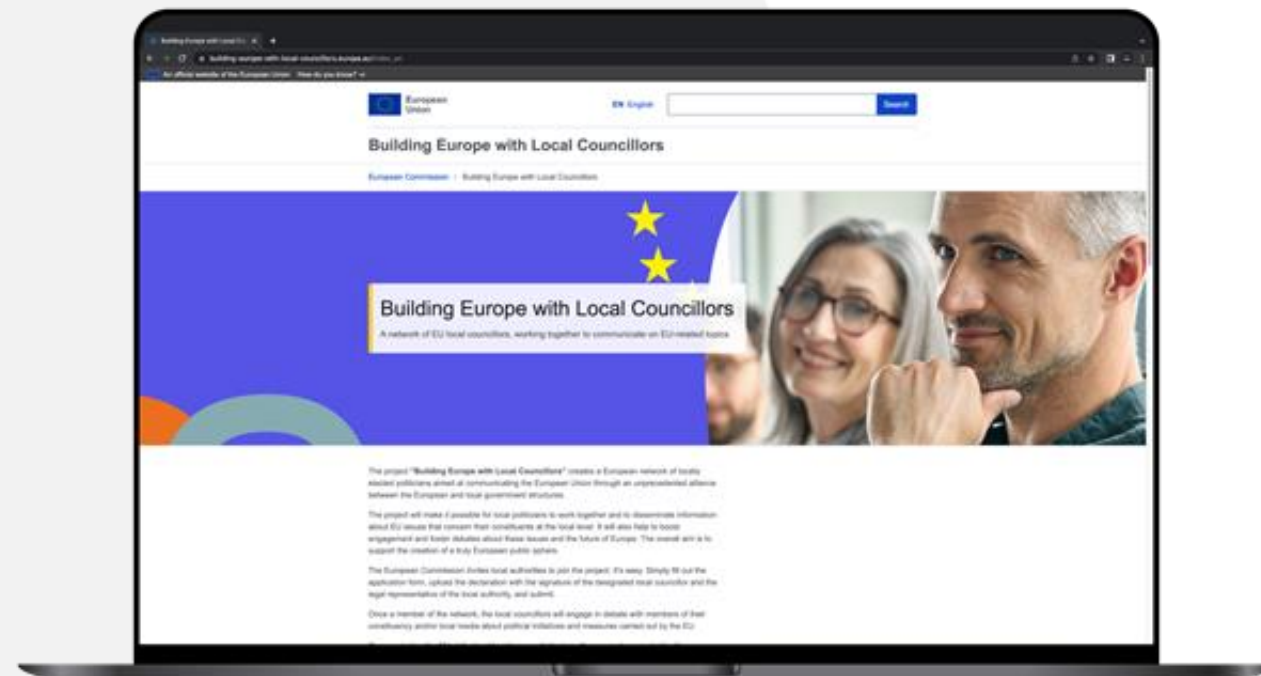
Building Europe with Local Co...

building-europe-with-local-councillors.europa.eu/index_en

An official website of the European Union How do you know?

European Union

EN English

Search

Building Europe with Local Councillors

European Commission > Building Europe with Local Councillors

Building Europe with Local Councillors

A network of EU local councillors, working together to communicate on EU-related topics

The project "Building Europe with Local Councillors" creates a European network of locally elected politicians aimed at communicating the European Union through an unprecedented alliance between the European and local government structures.

The project will make it possible for local politicians to work together and to disseminate information about EU issues that concern their constituents at the local level. It will also help to boost engagement and foster debates about these issues and the future of Europe. The overall aim is to support the creation of a truly European public sphere.

The European Commission invites local authorities to join the project. It's easy. Simply fill out the application form, upload the declaration with the signature of the designated local councillor and the legal representative of the local authority, and submit.

Once a member of the network, the local councillors will engage in debates with members of their constituency and/or local media about political initiatives and measures carried out by the EU.

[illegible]